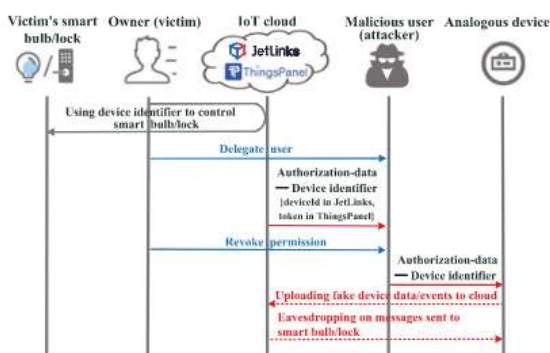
Victim's smart bulb/lock

Owner (victim)

IoT cloud

JetLinks

ThingsPanel

Malicious user (attacker)

Analogous device

Using device identifier to control smart bulb/lock

Delegate user

Authorization-data — Device identifier (deviceId in JetLinks, token in ThingsPanel)

Revoke permission

Authorization-data — Device identifier

Uploading fake device data/events to cloud

Eavesdropping on messages sent to smart bulb/lock